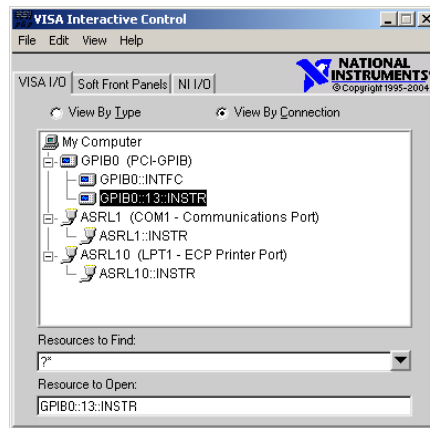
VISA Interactive Control

File Edit View Help

VISA I/O Soft Front Panels NI I/O

NATIONAL INSTRUMENTS
©Copyright 1995-2004

View By Type View By Connection

My Computer
GPIB0 (PCI-GPIB)
GPIB0::INTFC
GPIB0::13::INSTR
ASRL1 (COM1 - Communications Port)
ASRL1::INSTR
ASRL10 (LPT1 - ECP Printer Port)
ASRL10::INSTR

Resources to Find:
?*

Resource to Open:
GPIB0::13::INSTR